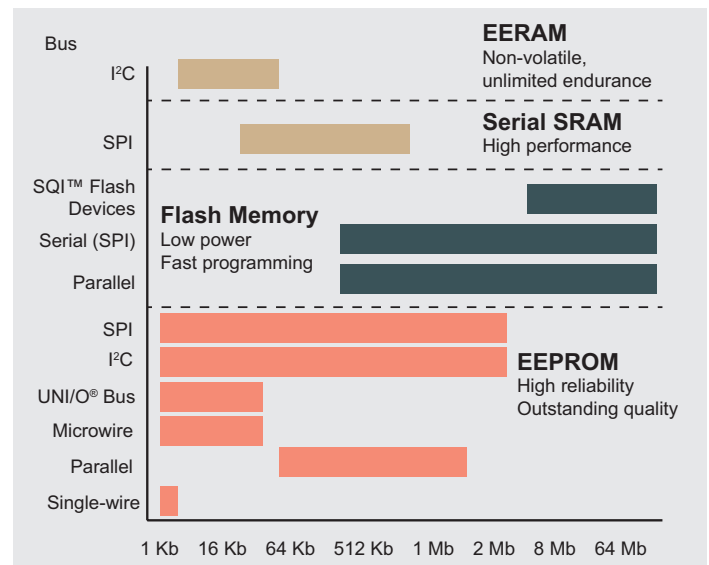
Bus

EERAM
Non-volatile,
unlimited endurance

I²C

Serial SRAM
High performance

SPI

SQI™ Flash Devices

Flash Memory
Low power
Fast programming

Serial (SPI)

Parallel

SPI

I²C

EEPROM
High reliability
Outstanding quality

UNI/O® Bus

Microwire

Parallel

Single-wire

1 Kb 16 Kb 64 Kb 512 Kb 1 Mb 2 Mb 8 Mb 64 Mb